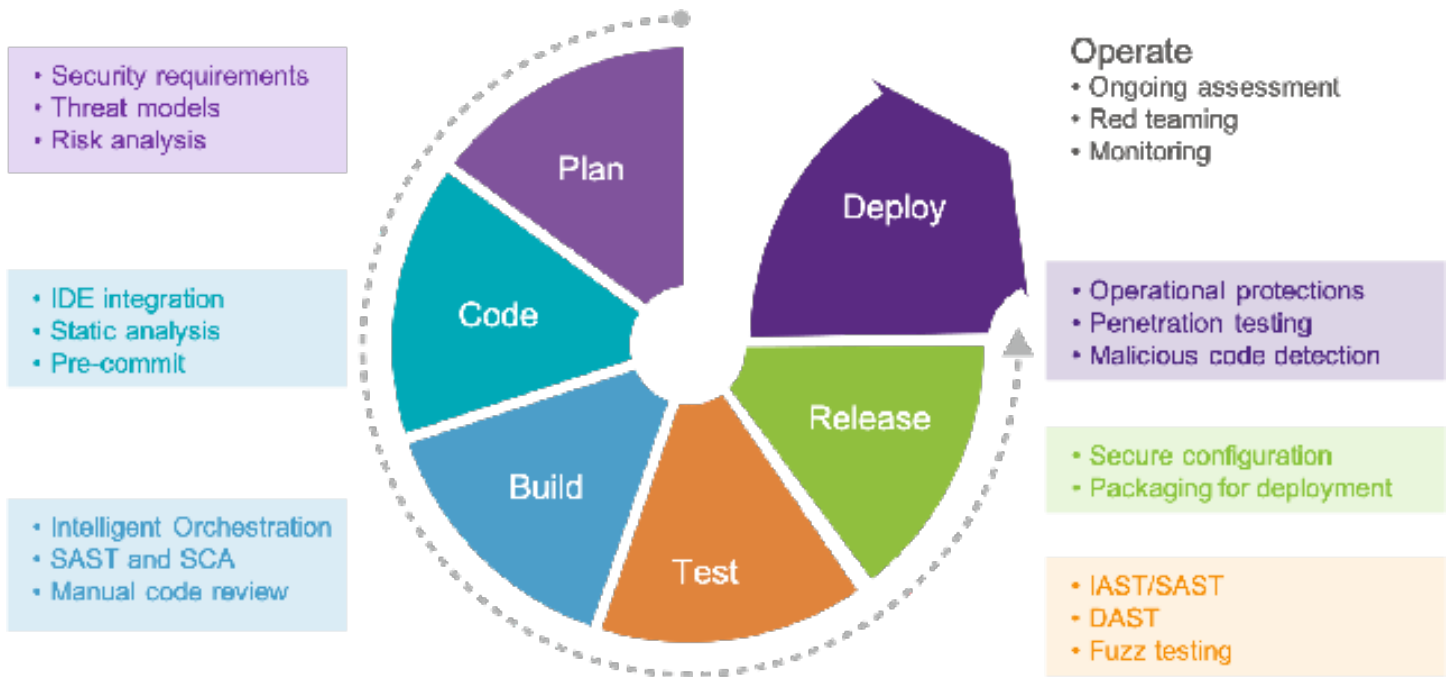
• Security requirements
• Threat models
• Risk analysis

• IDE integration
• Static analysis
• Pre-commit

• Intelligent Orchestration
• SAST and SCA
• Manual code review

Plan

Code

Build

Test

Release

Deploy

Operate
• Ongoing assessment
• Red teaming
• Monitoring

• Operational protections
• Penetration testing
• Malicious code detection

• Secure configuration
• Packaging for deployment

• IAST/SAST
• DAST
• Fuzz testing